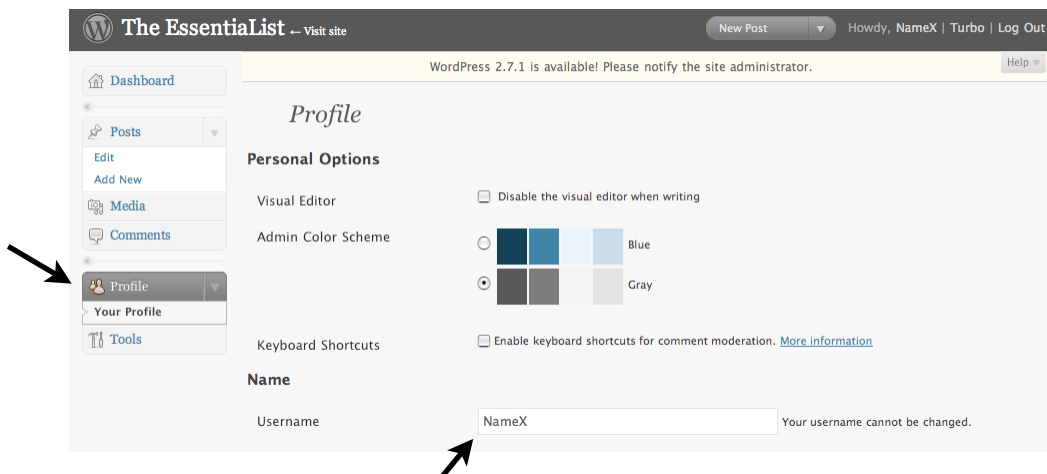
The EssentiaList ← Visit site

New Post

Howdy, NameX | Turbo | Log Out

WordPress 2.7.1 is available! Please notify the site administrator.

Help

Dashboard

Posts

Edit

Add New

Media

Comments

Profile

Your Profile

Tools

Profile

Personal Options

Visual Editor

Disable the visual editor when writing

Admin Color Scheme

Blue

Gray

Keyboard Shortcuts

Enable keyboard shortcuts for comment moderation. More information

Name

Username

NameX

Your username cannot be changed.